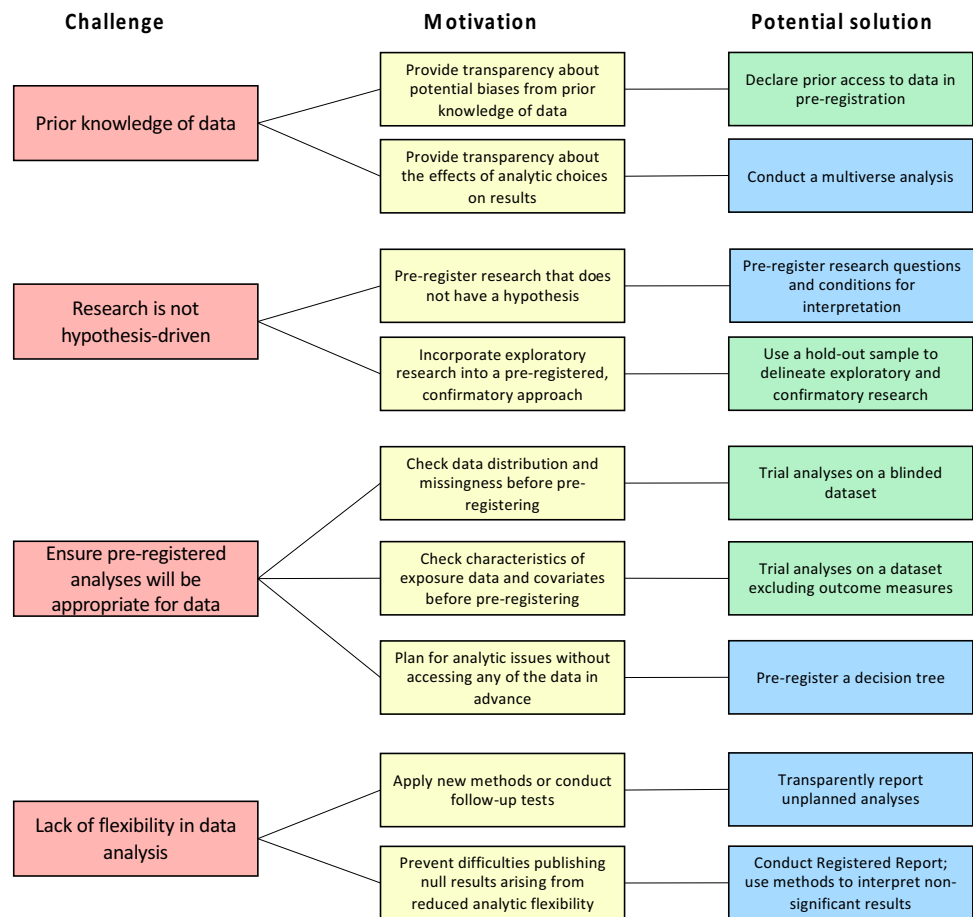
Challenge

Motivation

Potential solution

Prior knowledge of data

Provide transparency about potential biases from prior knowledge of data

Declare prior access to data in pre-registration

Provide transparency about the effects of analytic choices on results

Conduct a multiverse analysis

Research is not hypothesis-driven

Pre-register research that does not have a hypothesis

Pre-register research questions and conditions for interpretation

Incorporate exploratory research into a pre-registered, confirmatory approach

Use a hold-out sample to delineate exploratory and confirmatory research

Ensure pre-registered analyses will be appropriate for data

Check data distribution and missingness before pre-registering

Trial analyses on a blinded dataset

Check characteristics of exposure data and covariates before pre-registering

Trial analyses on a dataset excluding outcome measures

Plan for analytic issues without accessing any of the data in advance

Pre-register a decision tree

Lack of flexibility in data analysis

Apply new methods or conduct follow-up tests

Transparently report unplanned analyses

Prevent difficulties publishing null results arising from reduced analytic flexibility

Conduct Registered Report; use methods to interpret non-significant results